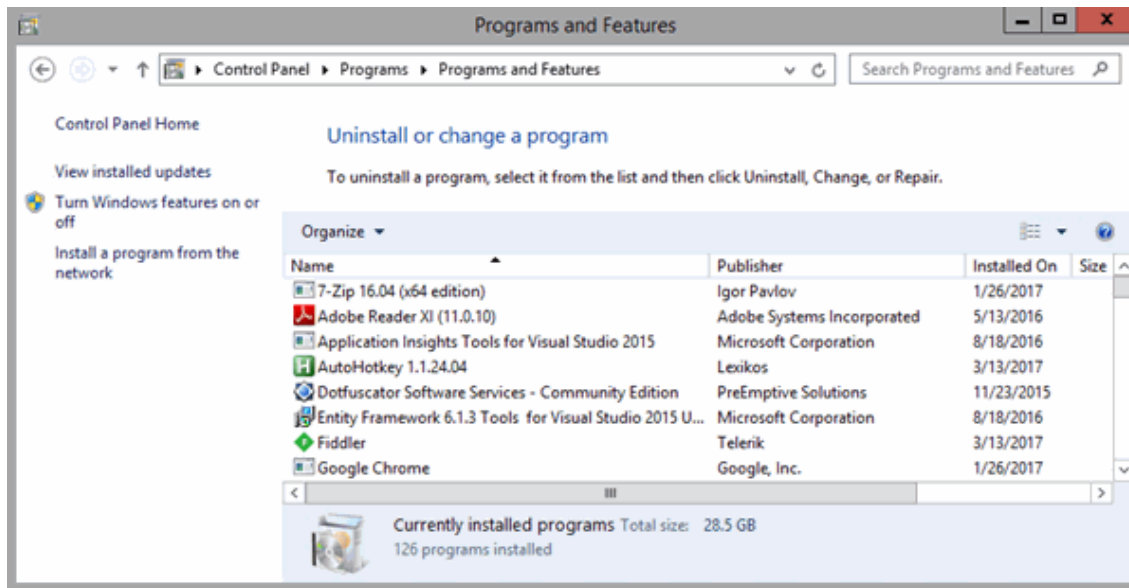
Programs and Features

Control Panel ▸ Programs ▸ Programs and Features

Search Programs and Features

Control Panel Home

View installed updates

Turn Windows features on or off

Install a program from the network

Uninstall or change a program

To uninstall a program, select it from the list and then click Uninstall, Change, or Repair.

Organize ▾

| Name | Publisher | Installed On | Size |
|---|---|---|---|
| 7-Zip 16.04 (x64 edition) | Igor Pavlov | 1/26/2017 | |
| Adobe Reader XI (11.0.10) | Adobe Systems Incorporated | 5/13/2016 | |
| Application Insights Tools for Visual Studio 2015 | Microsoft Corporation | 8/18/2016 | |
| AutoHotkey 1.1.24.04 | Lexikos | 3/13/2017 | |
| Dotfuscator Software Services - Community Edition | PreEmptive Solutions | 11/23/2015 | |
| Entity Framework 6.1.3 Tools for Visual Studio 2015 U... | Microsoft Corporation | 8/18/2016 | |
| Fiddler | Telerik | 3/13/2017 | |
| Google Chrome | Google, Inc. | 1/26/2017 | |

Currently installed programs Total size: 28.5 GB
126 programs installed